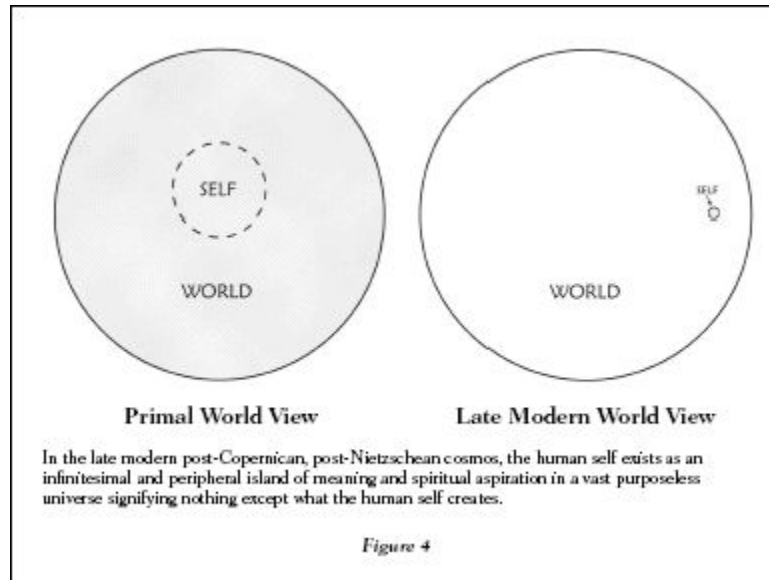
SELF

WORLD

SELF

WORLD

Primal World View

Late Modern World View

In the late modern post-Copernican, post-Nietzschean cosmos, the human self exists as an infinitesimal and peripheral island of meaning and spiritual aspiration in a vast purposeless universe signifying nothing except what the human self creates.

Figure 4